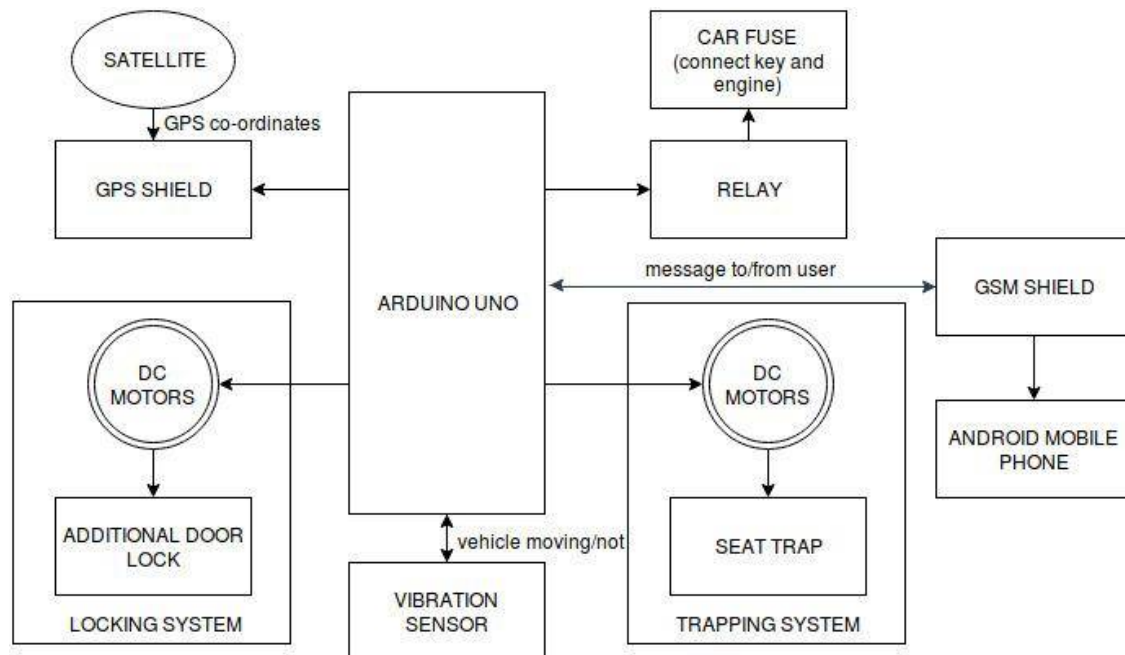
SATELLITE

GPS co-ordinates

GPS SHIELD

CAR FUSE (connect key and engine)

RELAY

ARDUINO UNO

message to/from user

GSM SHIELD

DC MOTORS

ADDITIONAL DOOR LOCK

LOCKING SYSTEM

vehicle moving/not

VIBRATION SENSOR

DC MOTORS

SEAT TRAP

TRAPPING SYSTEM

ANDROID MOBILE PHONE